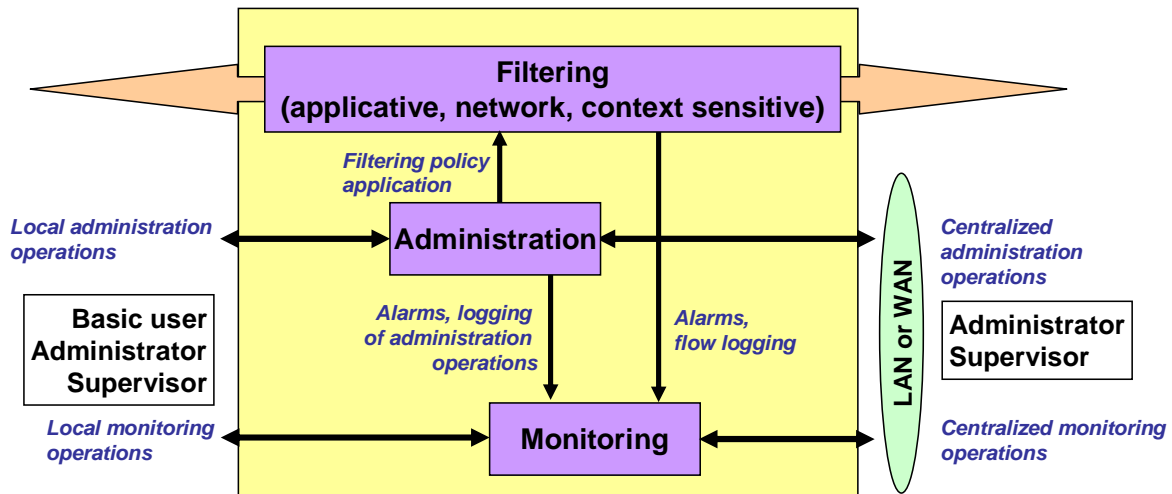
Filtering
(applicative, network, context sensitive)

Filtering policy application

Local administration operations

Administration

Centralized administration operations

LAN or WAN

Basic user
Administrator
Supervisor

Alarms, logging of administration operations

Alarms, flow logging

Administrator
Supervisor

Local monitoring operations

Monitoring

Centralized monitoring operations